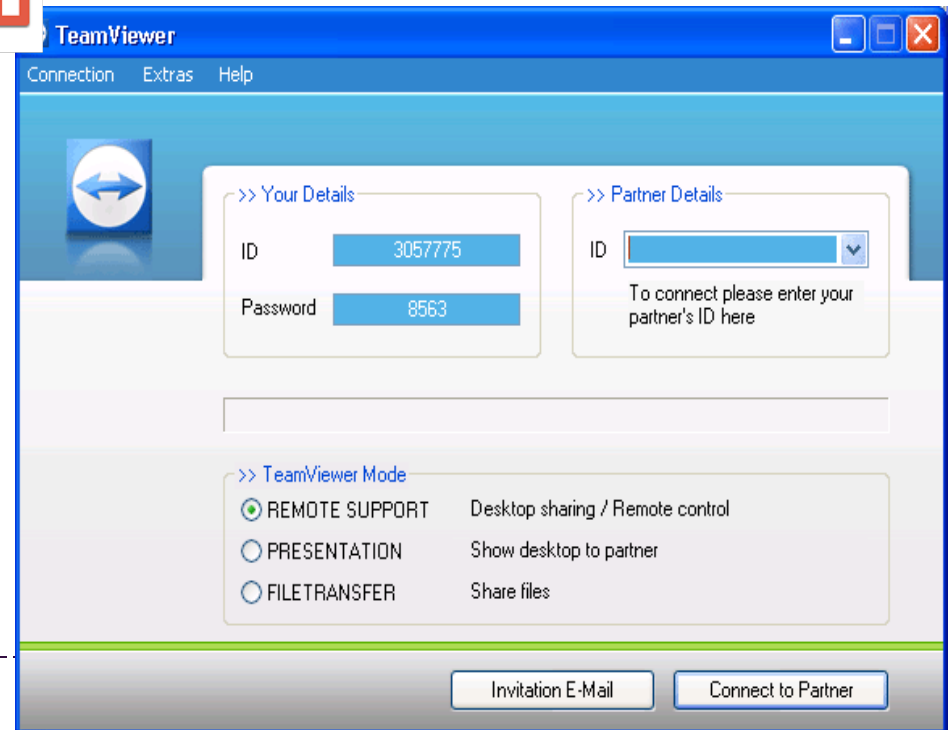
TeamViewer

Connection Extras Help

>> Your Details

ID 3057775

Password 8563

>> Partner Details

ID

To connect please enter your partner's ID here

>> TeamViewer Mode

REMOTE SUPPORT Desktop sharing / Remote control

PRESENTATION Show desktop to partner

FILETRANSFER Share files

Invitation E-Mail

Connect to Partner